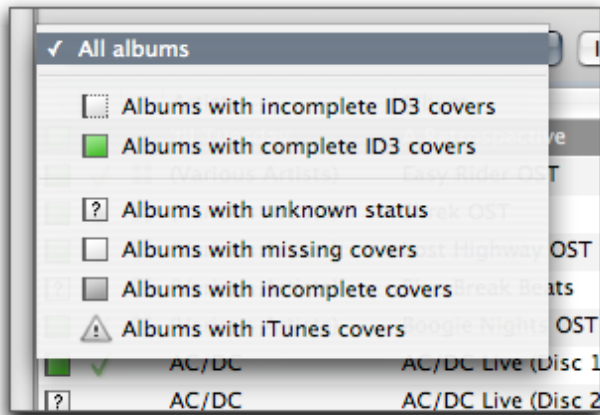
✓ All albums

Albums with incomplete ID3 covers
Albums with complete ID3 covers

Albums with unknown status
Albums with missing covers
Albums with incomplete covers
Albums with iTunes covers

ve
(Various Artists) Easy Rider OST
ek OST
ost Highway OST
Break Beats
Boogie Nights OST
AC/DC AC/DC Live (Disc 1
AC/DC AC/DC Live (Disc 2